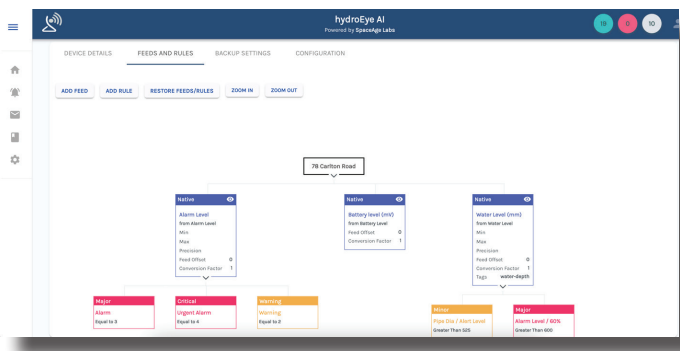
hydroEye AI
Powered by SpaceAge Labs

19 0 10

DEVICE DETAILS FEEDS AND RULES BACKUP SETTINGS CONFIGURATION

ADD FEED ADD RULE RESTORE FEEDS/RULES ZOOM IN ZOOM OUT

78 Carlton Road

Native
Alarm Level
from Alarm Level
Min
Max
Precision
Feed Offset 0
Conversion Factor 1

Native
Battery level (mV)
from Battery Level
Feed Offset 0
Conversion Factor 1

Native
Water Level (mm)
from Water Level
Min
Max
Precision
Feed Offset 0
Conversion Factor 1
Tags water-depth

Major
Alarm
Equal to 3

Critical
Urgent Alarm
Equal to 4

Warning
Warning
Equal to 2

Minor
Pipe Dia / Alert Level
Greater Than 525

Major
Alarm Level / 60%
Greater Than 600